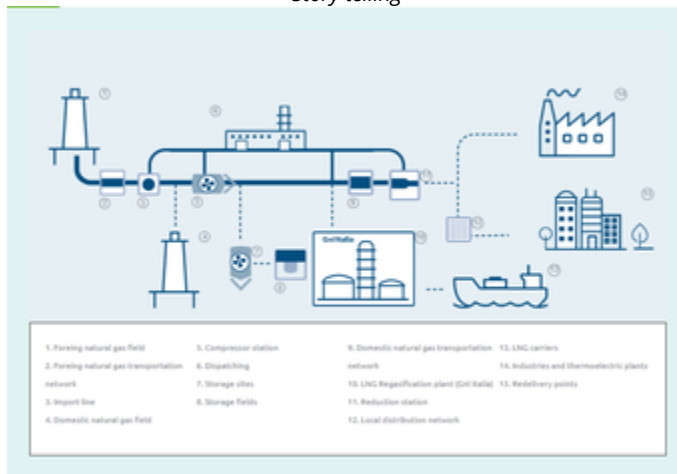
Story telling

GNL Italia

1. Foreing natural gas field
2. Foreing natural gas transportation network
3. Import line
4. Domestic natural gas field

5. Compressor station
6. Dispatching
7. Storage sites
8. Storage fields

9. Domestic natural gas transportation network
10. LNG Regasification plant (Gnl Italia)
11. Reduction station
12. Local distribution network

13. LNG carriers
14. Industries and thermoelectric plants
15. Redelivery points